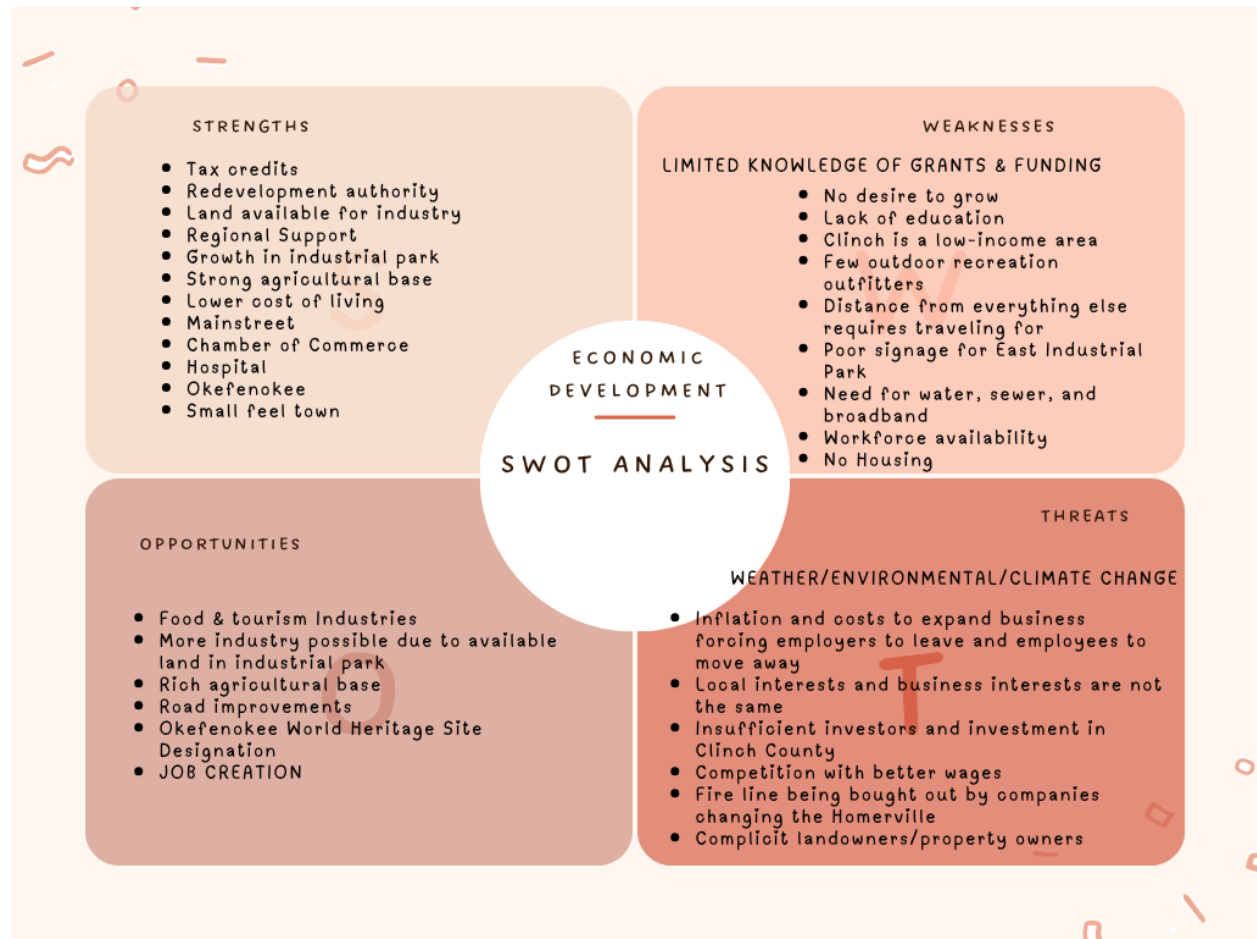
STRENGTHS

- Tax credits
- Redevelopment authority
- Land available for industry
- Regional Support
- Growth in industrial park
- Strong agricultural base
- Lower cost of living
- Mainstreet
- Chamber of Commerce
- Hospital
- Okefenokee
- Small feel town

WEAKNESSES

LIMITED KNOWLEDGE OF GRANTS & FUNDING

- No desire to grow
- Lack of education
- Clinch is a low-income area
- Few outdoor recreation outfitters
- Distance from everything else requires traveling for
- Poor signage for East Industrial Park
- Need for water, sewer, and broadband
- Workforce availability
- No Housing

ECONOMIC DEVELOPMENT

SWOT ANALYSIS

OPPORTUNITIES

- Food & tourism Industries
- More industry possible due to available land in industrial park
- Rich agricultural base
- Road improvements
- Okefenokee World Heritage Site Designation
- JOB CREATION

THREATS

WEATHER/ENVIRONMENTAL/CLIMATE CHANGE

- Inflation and costs to expand business forcing employers to leave and employees to move away
- Local interests and business interests are not the same
- Insufficient investors and investment in Clinch County
- Competition with better wages
- Fire line being bought out by companies changing the Homerville
- Complicit landowners/property owners